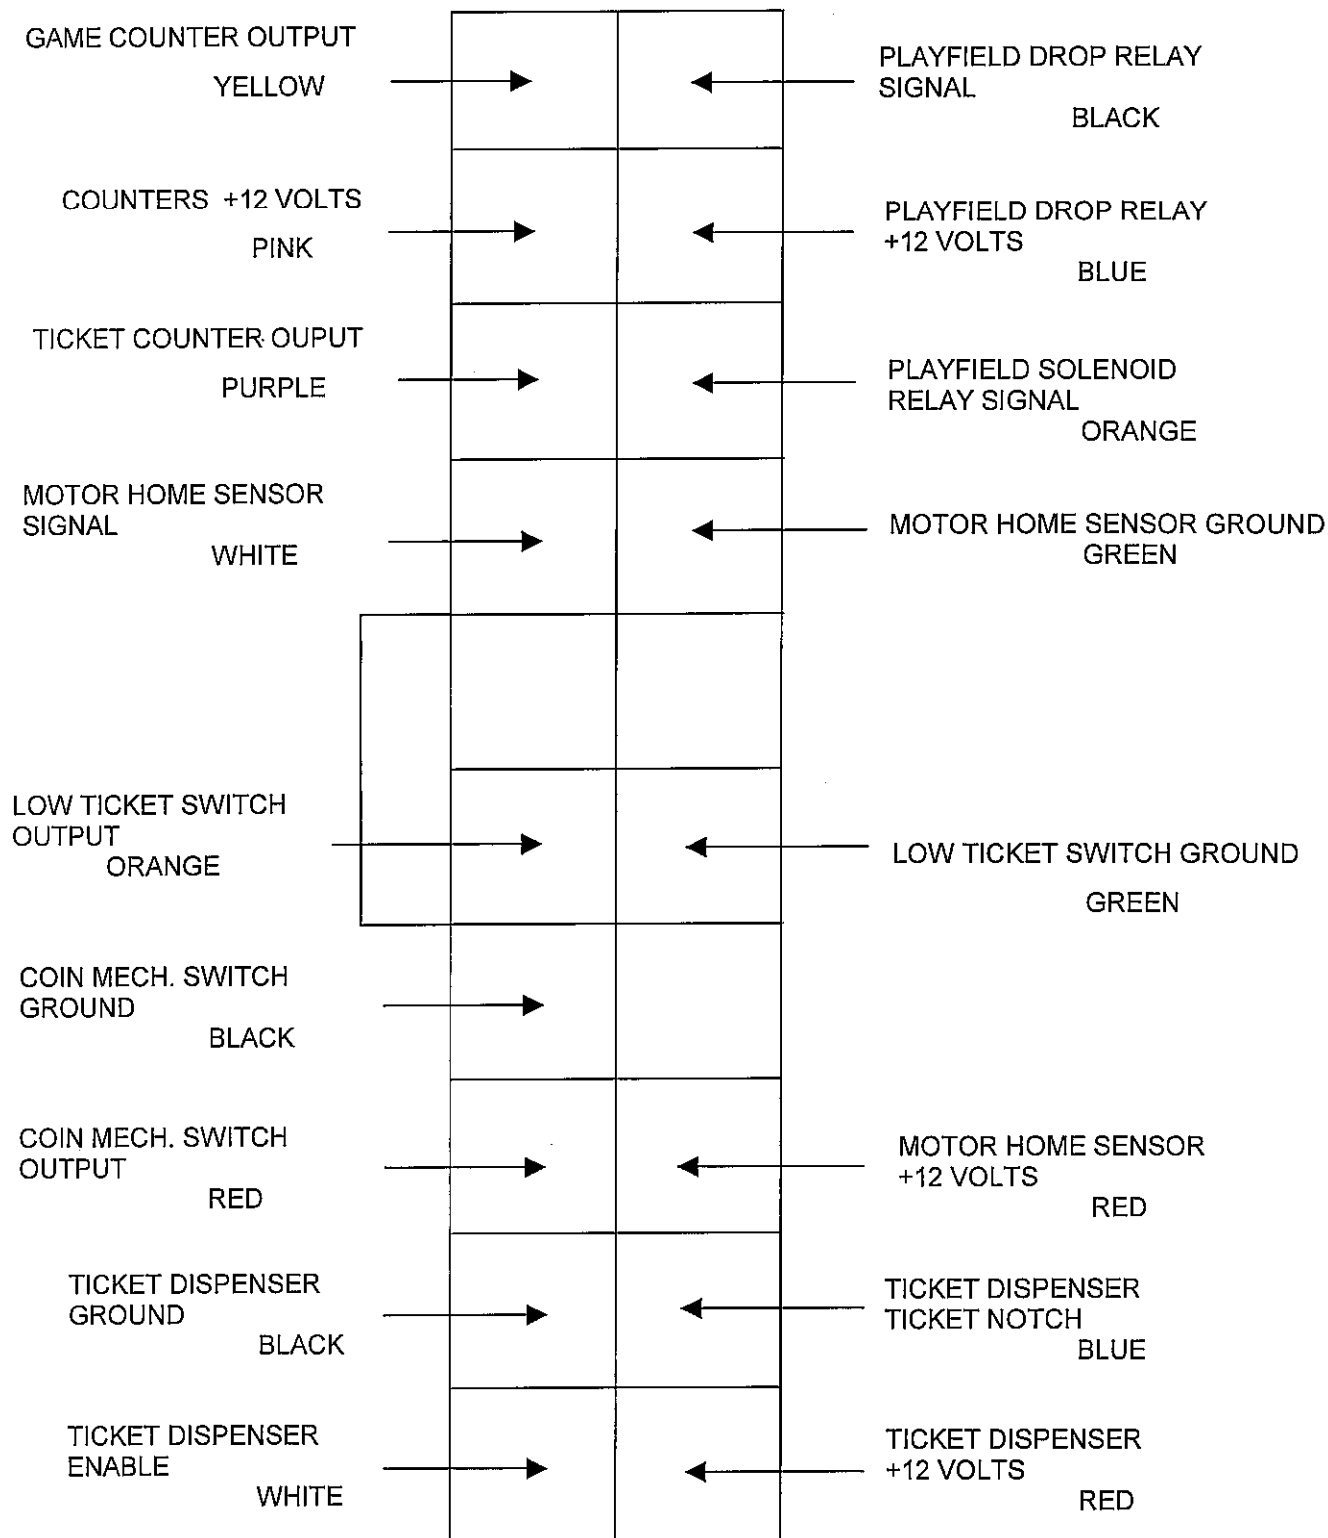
GAME COUNTER OUTPUT
YELLOW

PLAYFIELD DROP RELAY SIGNAL
BLACK

COUNTERS +12 VOLTS
PINK

PLAYFIELD DROP RELAY +12 VOLTS
BLUE

TICKET COUNTER OUPUT
PURPLE

PLAYFIELD SOLENOID RELAY SIGNAL
ORANGE

MOTOR HOME SENSOR SIGNAL
WHITE

MOTOR HOME SENSOR GROUND
GREEN

LOW TICKET SWITCH OUTPUT
ORANGE

LOW TICKET SWITCH GROUND
GREEN

COIN MECH. SWITCH GROUND
BLACK

COIN MECH. SWITCH OUTPUT
RED

MOTOR HOME SENSOR +12 VOLTS
RED

TICKET DISPENSER GROUND
BLACK

TICKET DISPENSER TICKET NOTCH
BLUE

TICKET DISPENSER ENABLE
WHITE

TICKET DISPENSER +12 VOLTS
RED